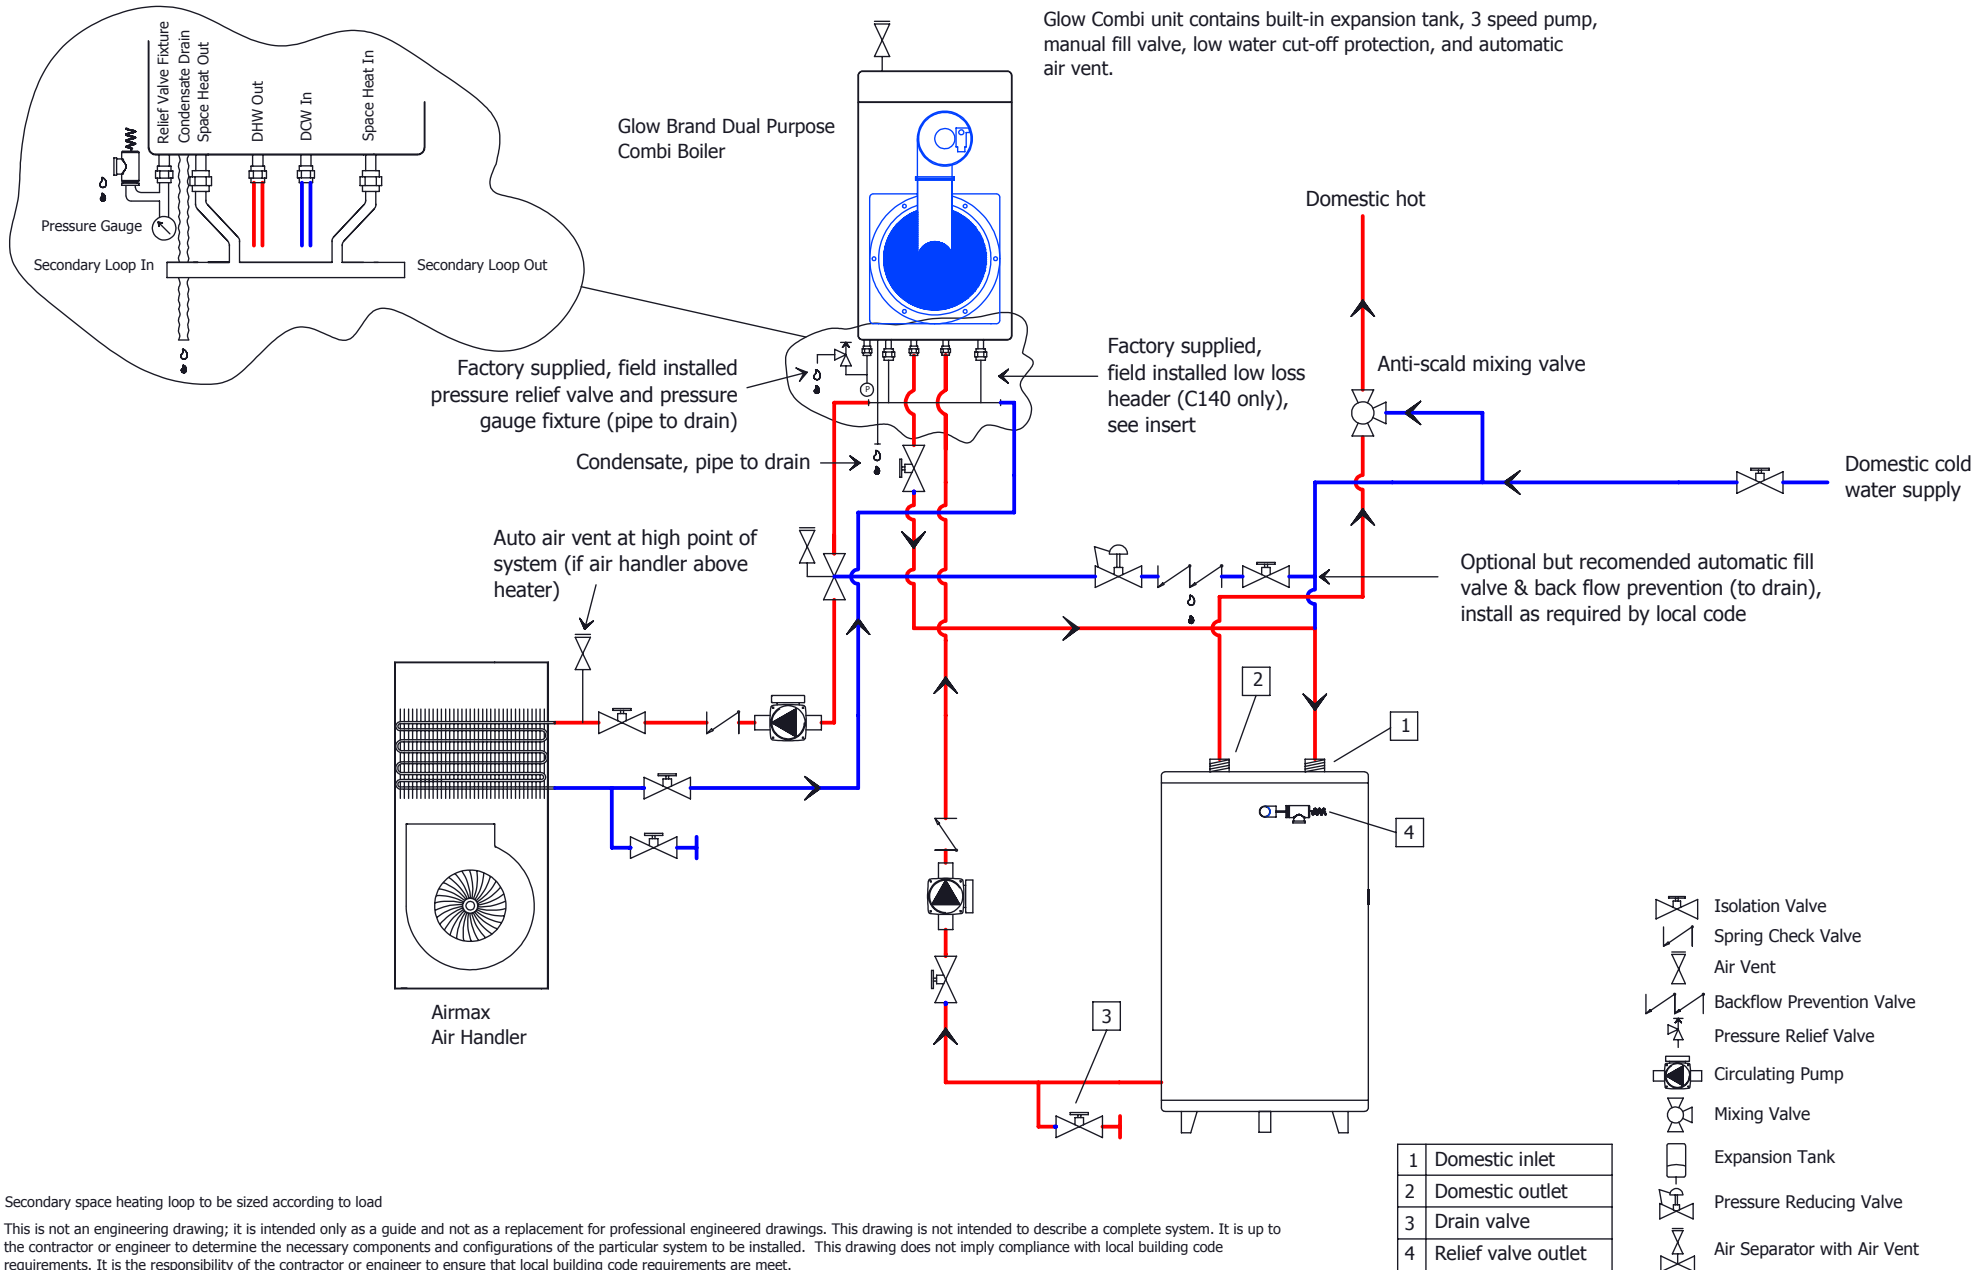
Relief Valve Fixture
Condensate Drain
Space Heat Out
DHW Out
DCW In
Space Heat In
Pressure Gauge
Secondary Loop In
Secondary Loop Out

Glow Combi unit contains built-in expansion tank, 3 speed pump, manual fill valve, low water cut-off protection, and automatic air vent.

Glow Brand Dual Purpose Combi Boiler

Domestic hot

Anti-scald mixing valve

Factory supplied, field installed low loss header (C140 only), see insert

Factory supplied, field installed pressure relief valve and pressure gauge fixture (pipe to drain)

Condensate, pipe to drain

Domestic cold water supply

Auto air vent at high point of system (if air handler above heater)

Optional but recomended automatic fill valve & back flow prevention (to drain), install as required by local code

2

1

4

3

Airmax Air Handler

Isolation Valve
Spring Check Valve
Air Vent
Backflow Prevention Valve
Pressure Relief Valve
Circulating Pump
Mixing Valve
Expansion Tank
Pressure Reducing Valve
Air Separator with Air Vent

| 1 | Domestic inlet |
|---|---|
| 2 | Domestic outlet |
| 3 | Drain valve |
| 4 | Relief valve outlet |

Secondary space heating loop to be sized according to load

This is not an engineering drawing; it is intended only as a guide and not as a replacement for professional engineered drawings. This drawing is not intended to describe a complete system. It is up to the contractor or engineer to determine the necessary components and configurations of the particular system to be installed. This drawing does not imply compliance with local building code requirements. It is the responsibility of the contractor or engineer to ensure that local building code requirements are meet.